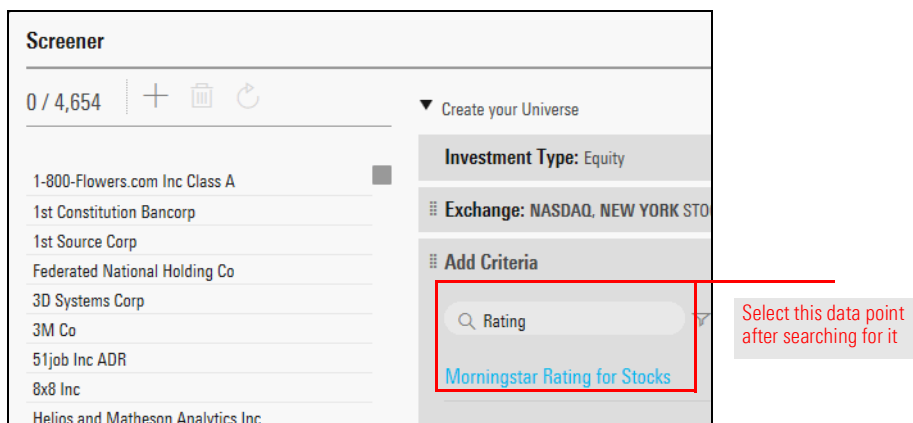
Screener

0 / 4,654

1-800-Flowers.com Inc Class A
1st Constitution Bancorp
1st Source Corp
Federated National Holding Co
3D Systems Corp
3M Co
51job Inc ADR
8x8 Inc
Helios and Matheson Analytics Inc

▼ Create your Universe

Investment Type: Equity

Exchange: NASDAQ, NEW YORK STO

Add Criteria

Rating

Morningstar Rating for Stocks

Select this data point after searching for it